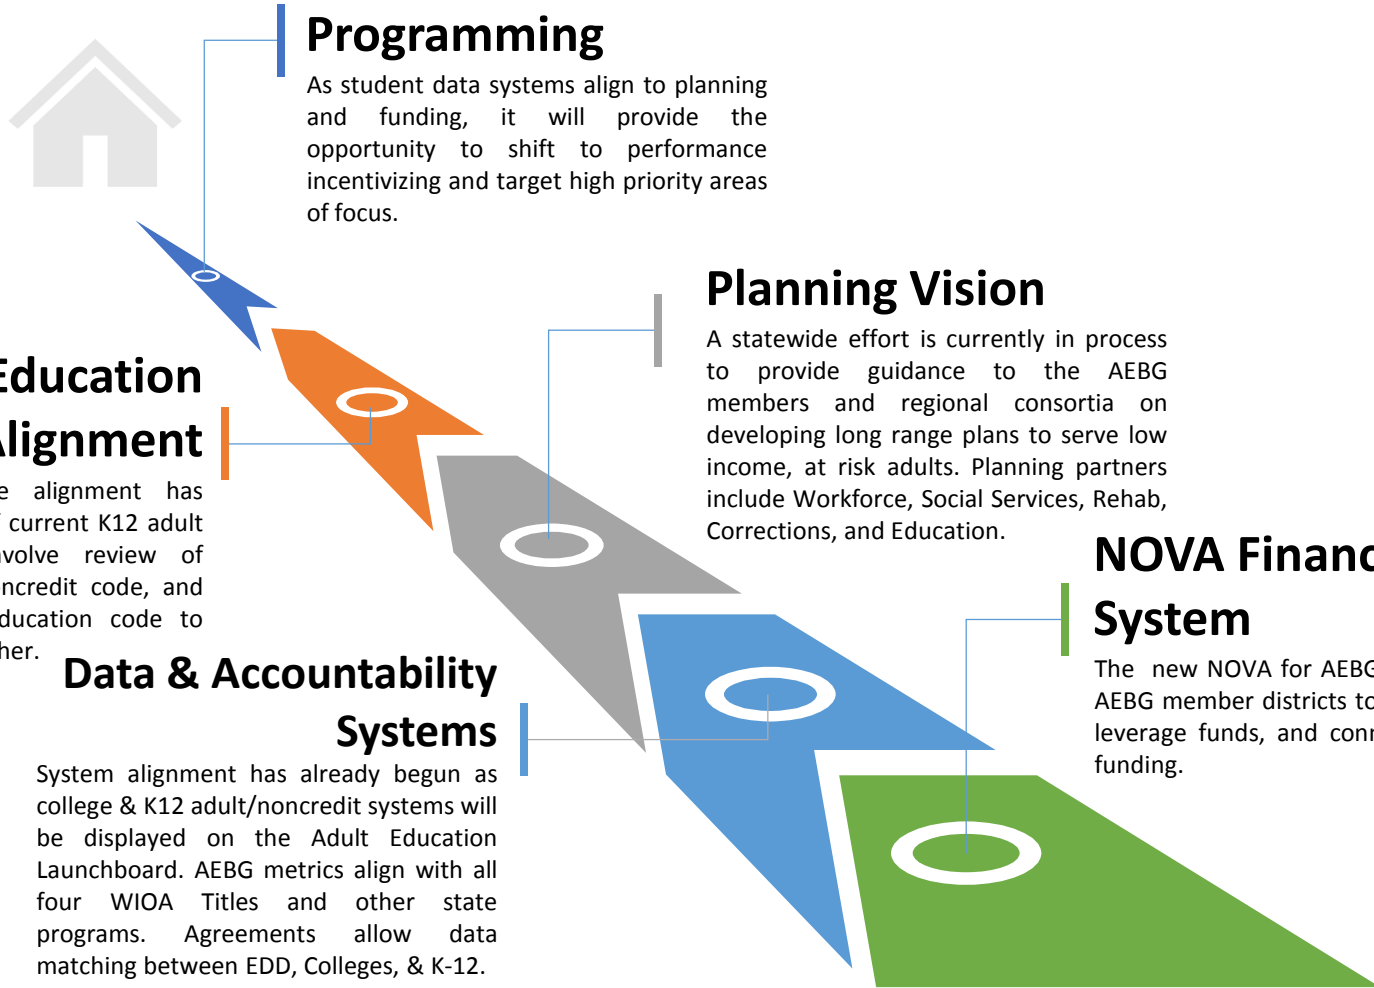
Programming

As student data systems align to planning and funding, it will provide the opportunity to shift to performance incentivizing and target high priority areas of focus.

Planning Vision

A statewide effort is currently in process to provide guidance to the AEBG members and regional consortia on developing long range plans to serve low income, at risk adults. Planning partners include Workforce, Social Services, Rehab, Corrections, and Education.

Education Alignment

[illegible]e alignment has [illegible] current K12 adult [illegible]volve review of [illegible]ncredit code, and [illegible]ducation code to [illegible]her.

NOVA Financ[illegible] System

The new NOVA for AEBG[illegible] AEBG member districts to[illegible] leverage funds, and conn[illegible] funding.

Data & Accountability Systems

System alignment has already begun as college & K12 adult/noncredit systems will be displayed on the Adult Education Launchboard. AEBG metrics align with all four WIOA Titles and other state programs. Agreements allow data matching between EDD, Colleges, & K-12.